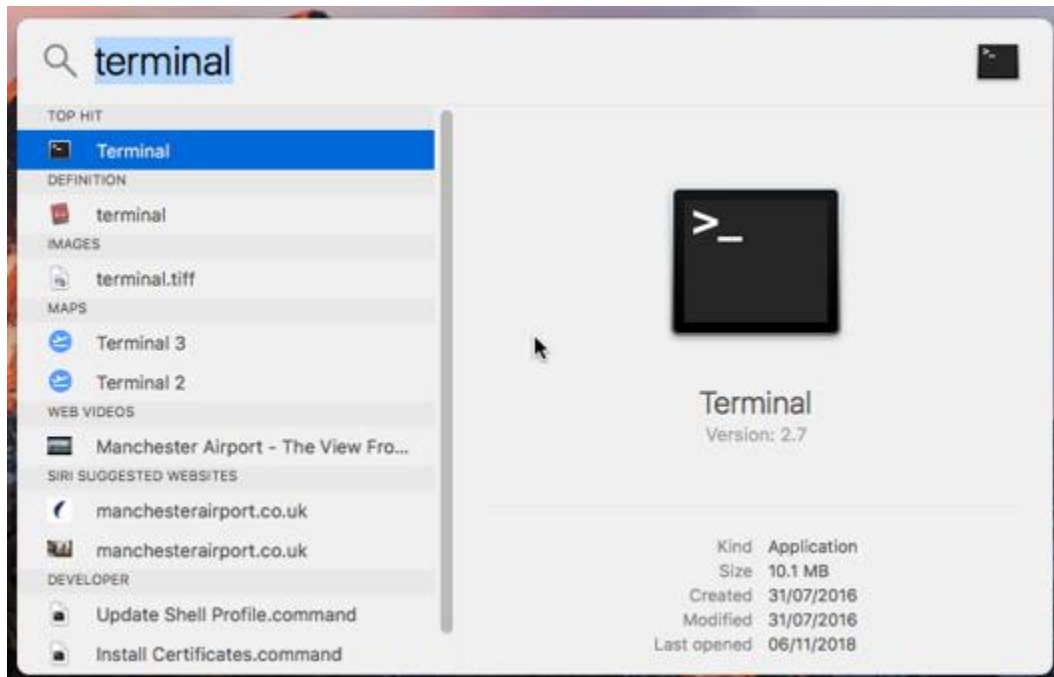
terminal

TOP HIT
Terminal
DEFINITION
terminal
IMAGES
terminal.tiff
MAPS
Terminal 3
Terminal 2
WEB VIDEOS
Manchester Airport - The View Fro...
SIRI SUGGESTED WEBSITES
manchesterairport.co.uk
manchesterairport.co.uk
DEVELOPER
Update Shell Profile.command
Install Certificates.command

>_

Terminal
Version: 2.7

| | |
|---|---|
| Kind | Application |
| Size | 10.1 MB |
| Created | 31/07/2016 |
| Modified | 31/07/2016 |
| Last opened | 06/11/2018 |